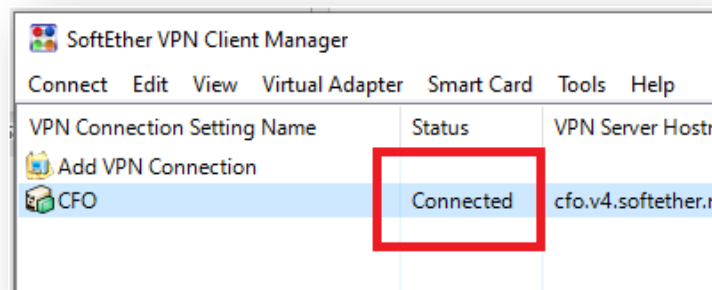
SoftEther VPN Client Manager

Connect Edit View Virtual Adapter Smart Card Tools Help

| VPN Connection Setting Name | Status | VPN Server Hostn |
|---|---|---|
| Add VPN Connection | | |
| CFO | Connected | cfo.v4.softether.n |